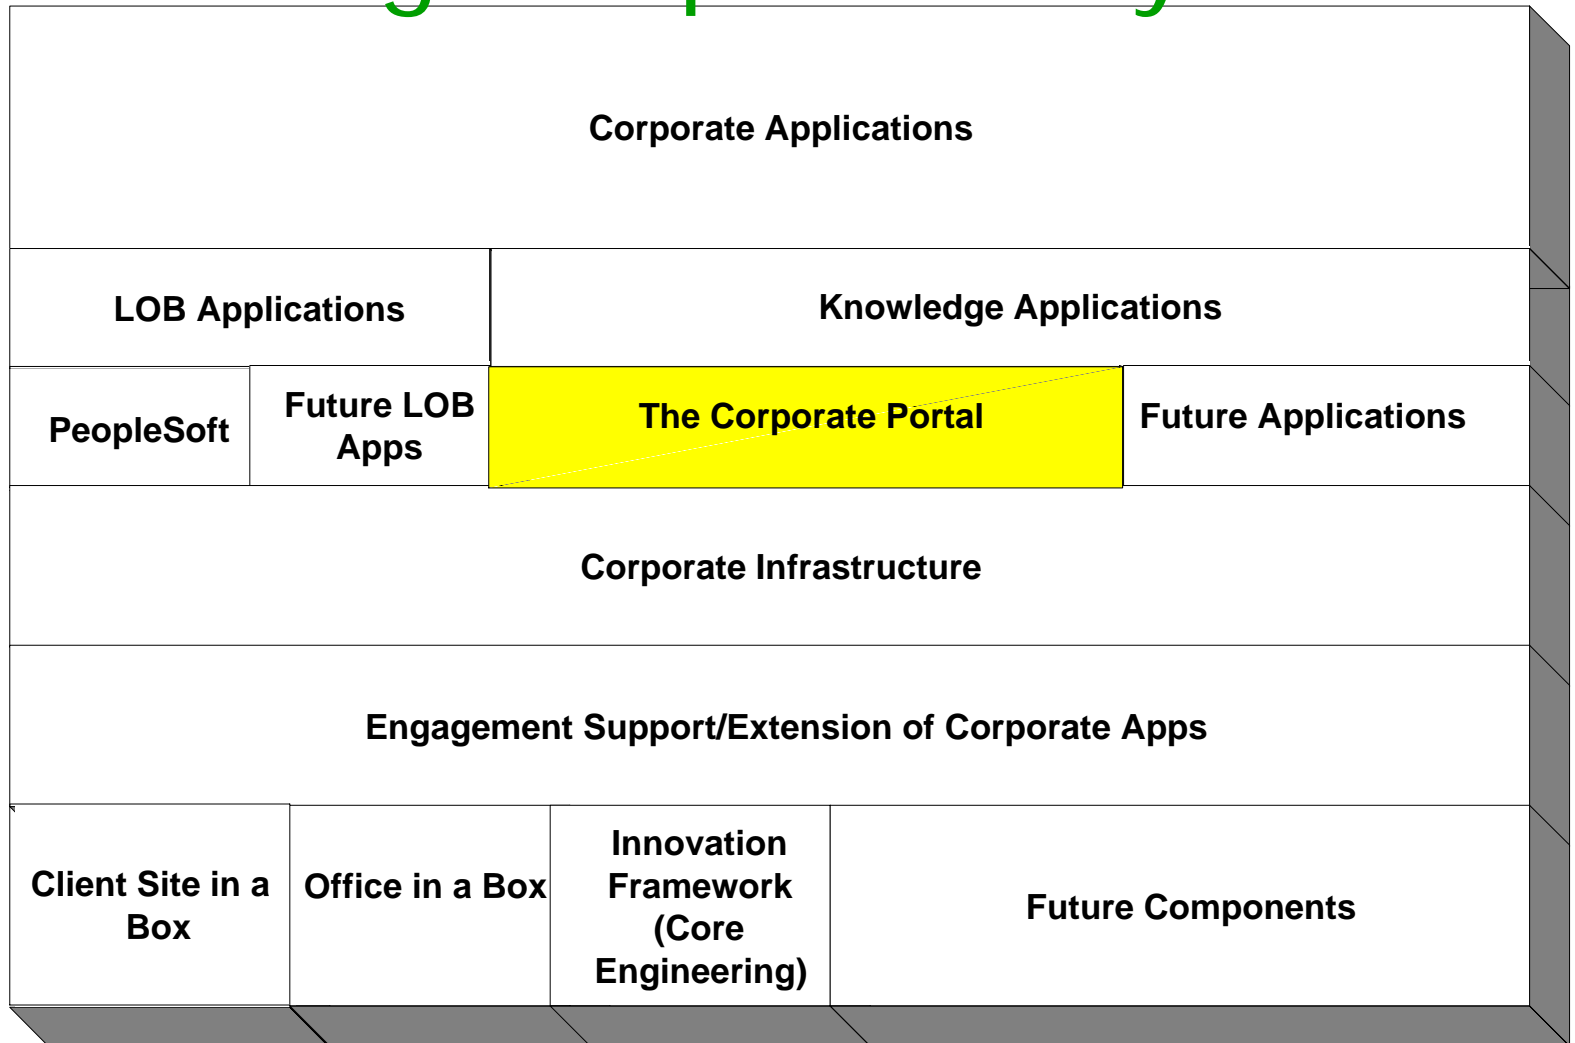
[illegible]

Corporate Applications

LOB Applications

Knowledge Applications

PeopleSoft

Future LOB Apps

The Corporate Portal

Future Applications

Corporate Infrastructure

Engagement Support/Extension of Corporate Apps

Client Site in a Box

Office in a Box

Innovation Framework (Core Engineering)

Future Components